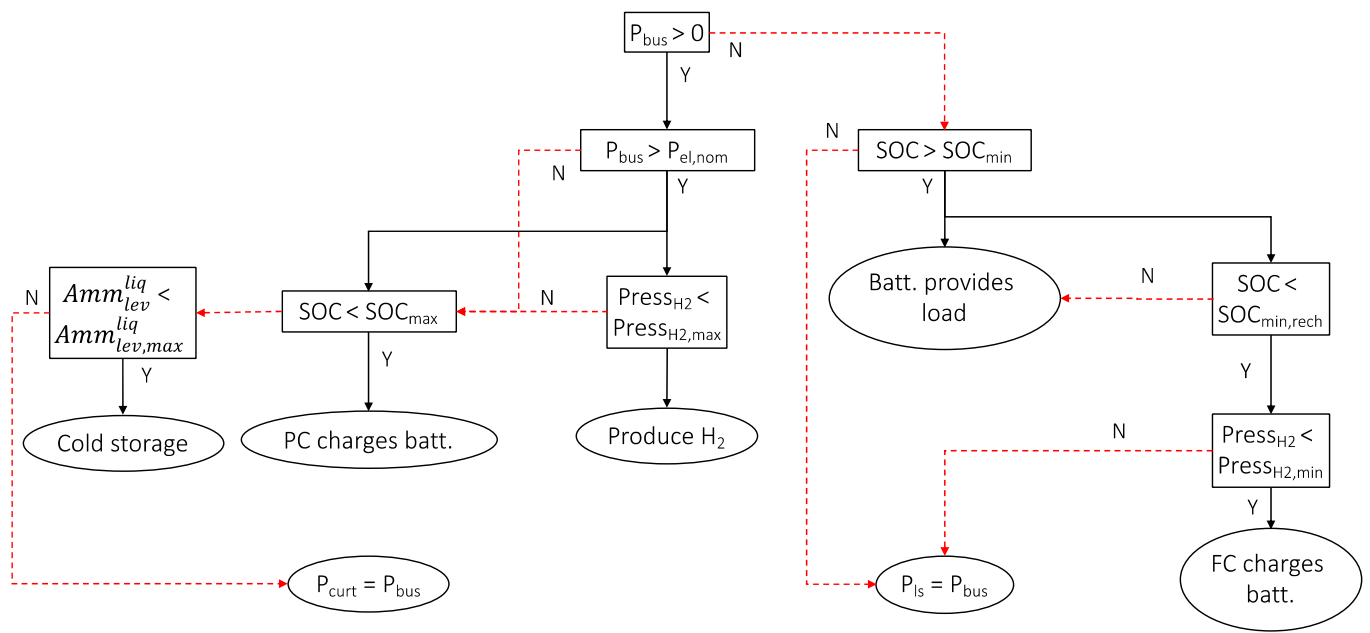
$P_{bus} > 0$
N
Y
$P_{bus} > P_{el,nom}$
N
Y
N
$SOC > SOC_{min}$
Y
$Amm_{lev}^{liq} < Amm_{lev,max}^{liq}$
N
$SOC < SOC_{max}$
N
$Press_{H2} < Press_{H2,max}$
Batt. provides load
N
$SOC < SOC_{min,rech}$
Y
Y
Y
Cold storage
PC charges batt.
Produce $H_2$
N
$Press_{H2} < Press_{H2,min}$
Y
FC charges batt.
$P_{curt} = P_{bus}$
$P_{ls} = P_{bus}$